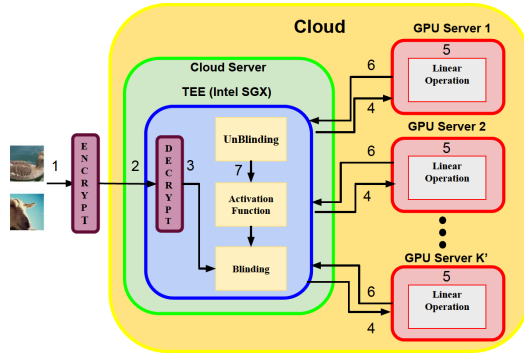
Cloud

Cloud Server

TEE (Intel SGX)

1

ENCRYPT

2

DECRYPT

3

UnBlinding

7

Activation Function

Blinding

GPU Server 1

5

Linear Operation

6

4

GPU Server 2

5

Linear Operation

6

4

GPU Server K'

5

Linear Operation

6

4